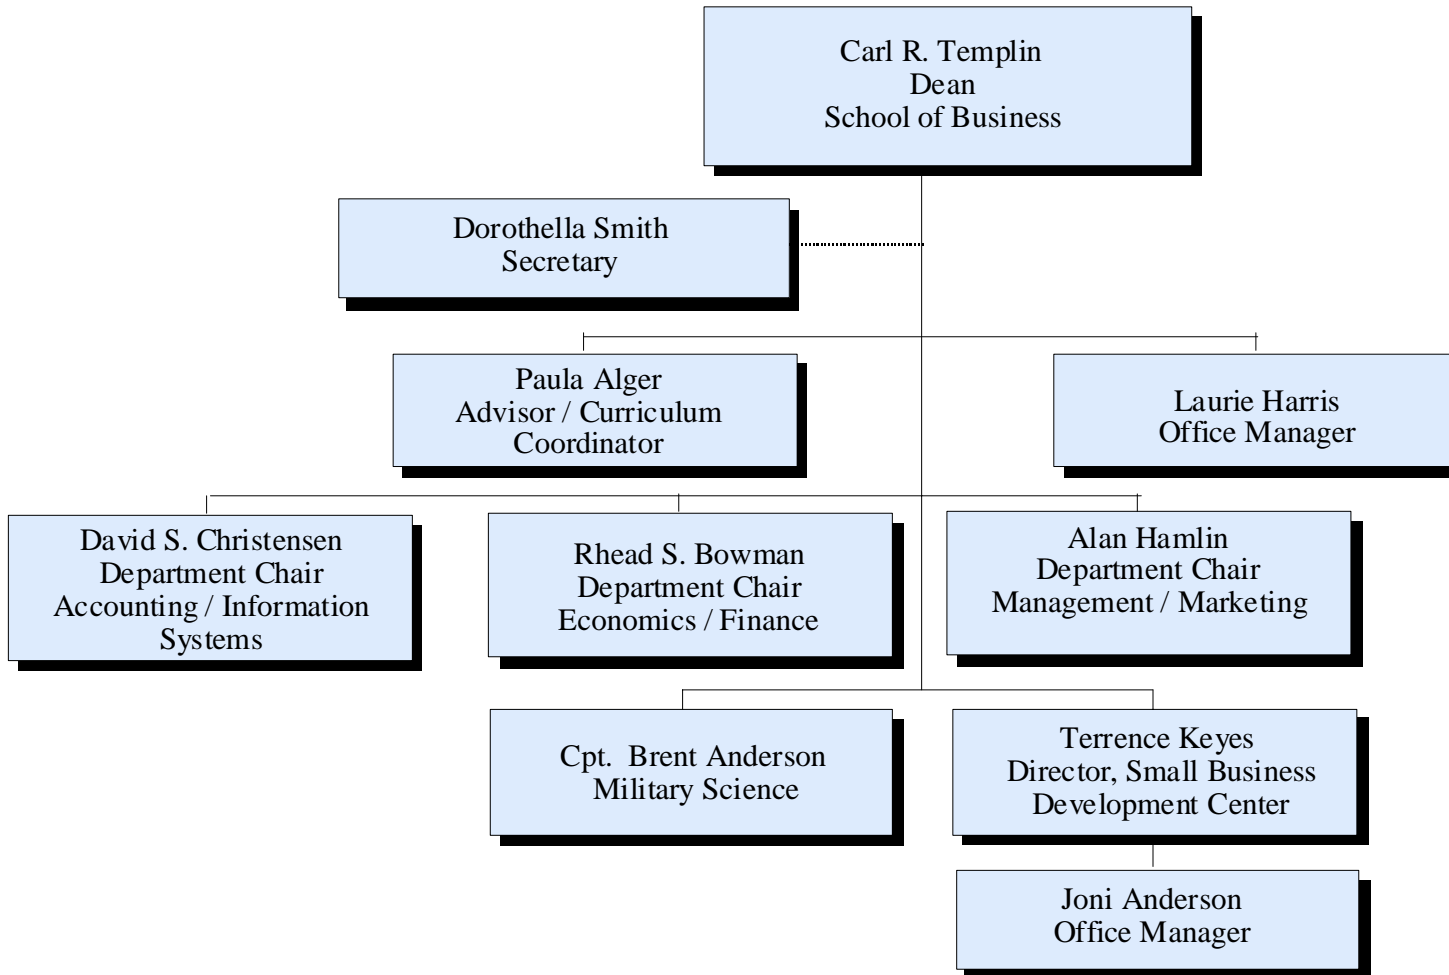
Carl R. Templin
Dean
School of Business

Dorothella Smith
Secretary

Paula Alger
Advisor / Curriculum
Coordinator

Laurie Harris
Office Manager

David S. Christensen
Department Chair
Accounting / Information
Systems

Rhead S. Bowman
Department Chair
Economics / Finance

Alan Hamlin
Department Chair
Management / Marketing

Cpt. Brent Anderson
Military Science

Terrence Keyes
Director, Small Business
Development Center

Joni Anderson
Office Manager